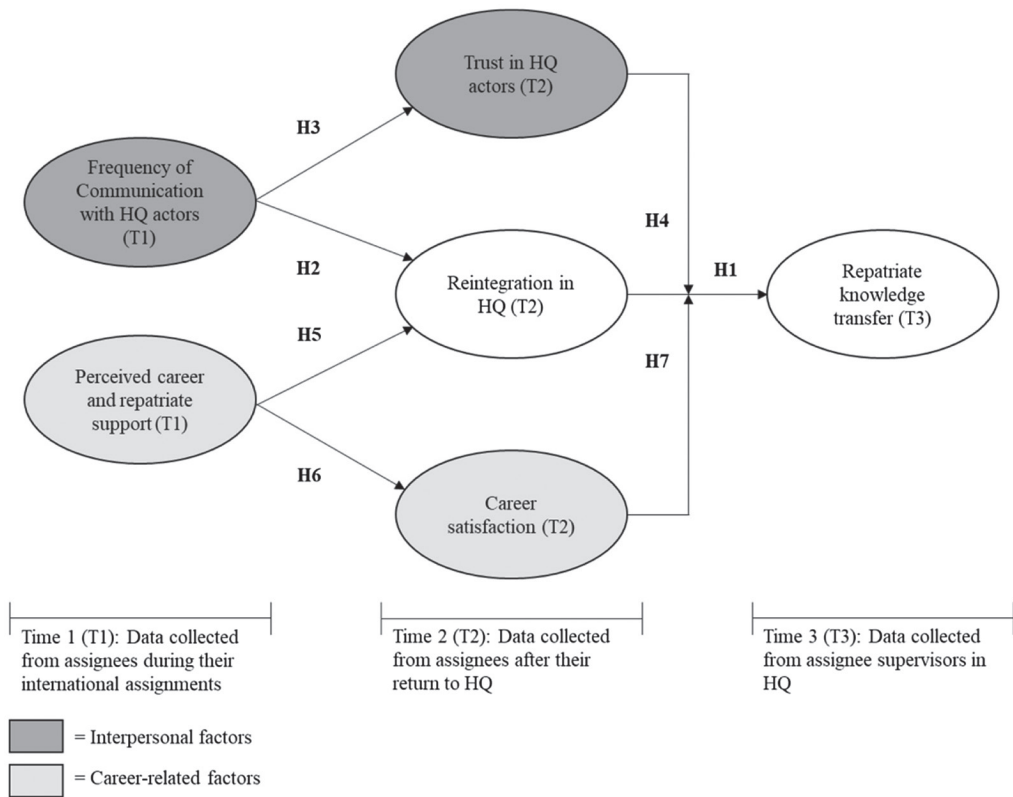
Trust in HQ actors (T2)

H3

Frequency of Communication with HQ actors (T1)

H4

H2

Reintegration in HQ (T2)

H1

Repatriate knowledge transfer (T3)

H5

Perceived career and repatriate support (T1)

H7

H6

Career satisfaction (T2)

Time 1 (T1): Data collected from assignees during their international assignments

Time 2 (T2): Data collected from assignees after their return to HQ

Time 3 (T3): Data collected from assignee supervisors in HQ

= Interpersonal factors

= Career-related factors